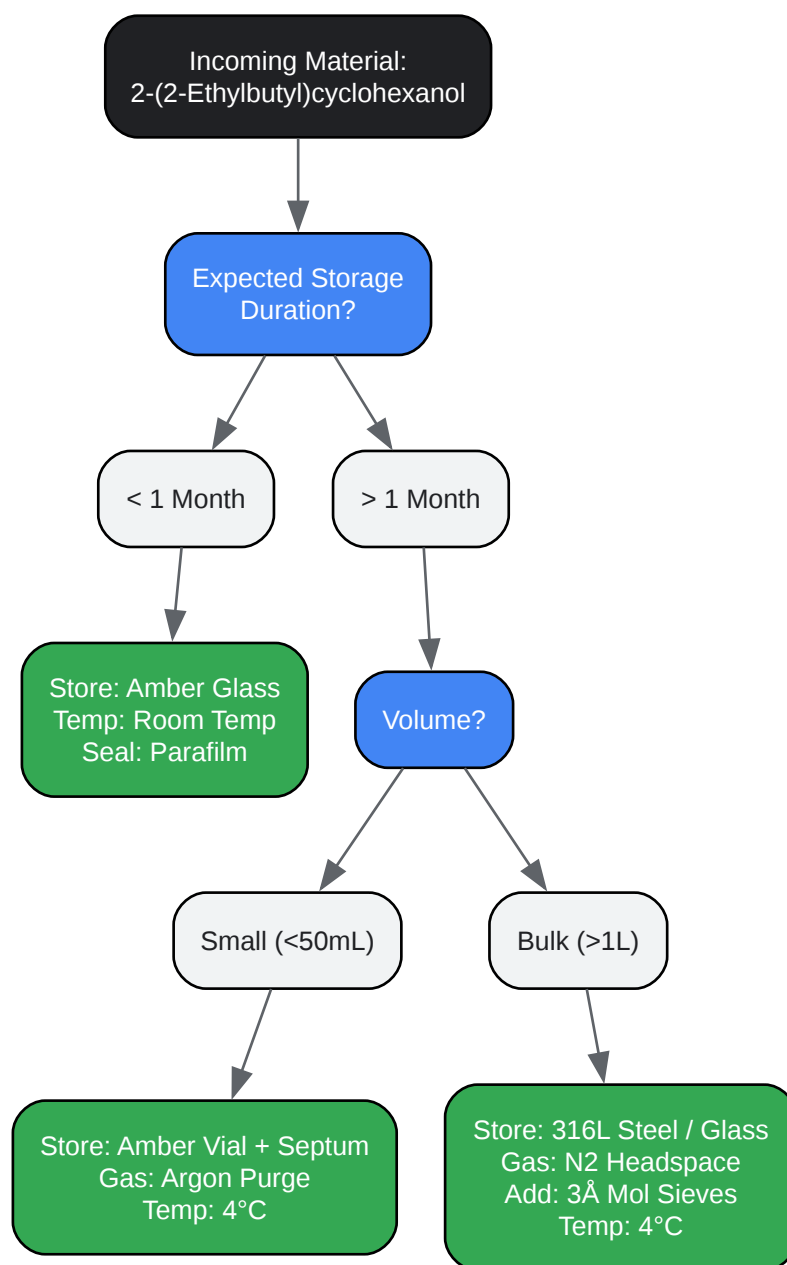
Incoming Material:
2-(2-Ethylbutyl)cyclohexanol

Expected Storage Duration?

< 1 Month

> 1 Month

Store: Amber Glass
Temp: Room Temp
Seal: Parafilm

Volume?

Small (<50mL)

Bulk (>1L)

Store: Amber Vial + Septum
Gas: Argon Purge
Temp: 4°C

Store: 316L Steel / Glass
Gas: N2 Headspace
Add: 3Å Mol Sieves
Temp: 4°C